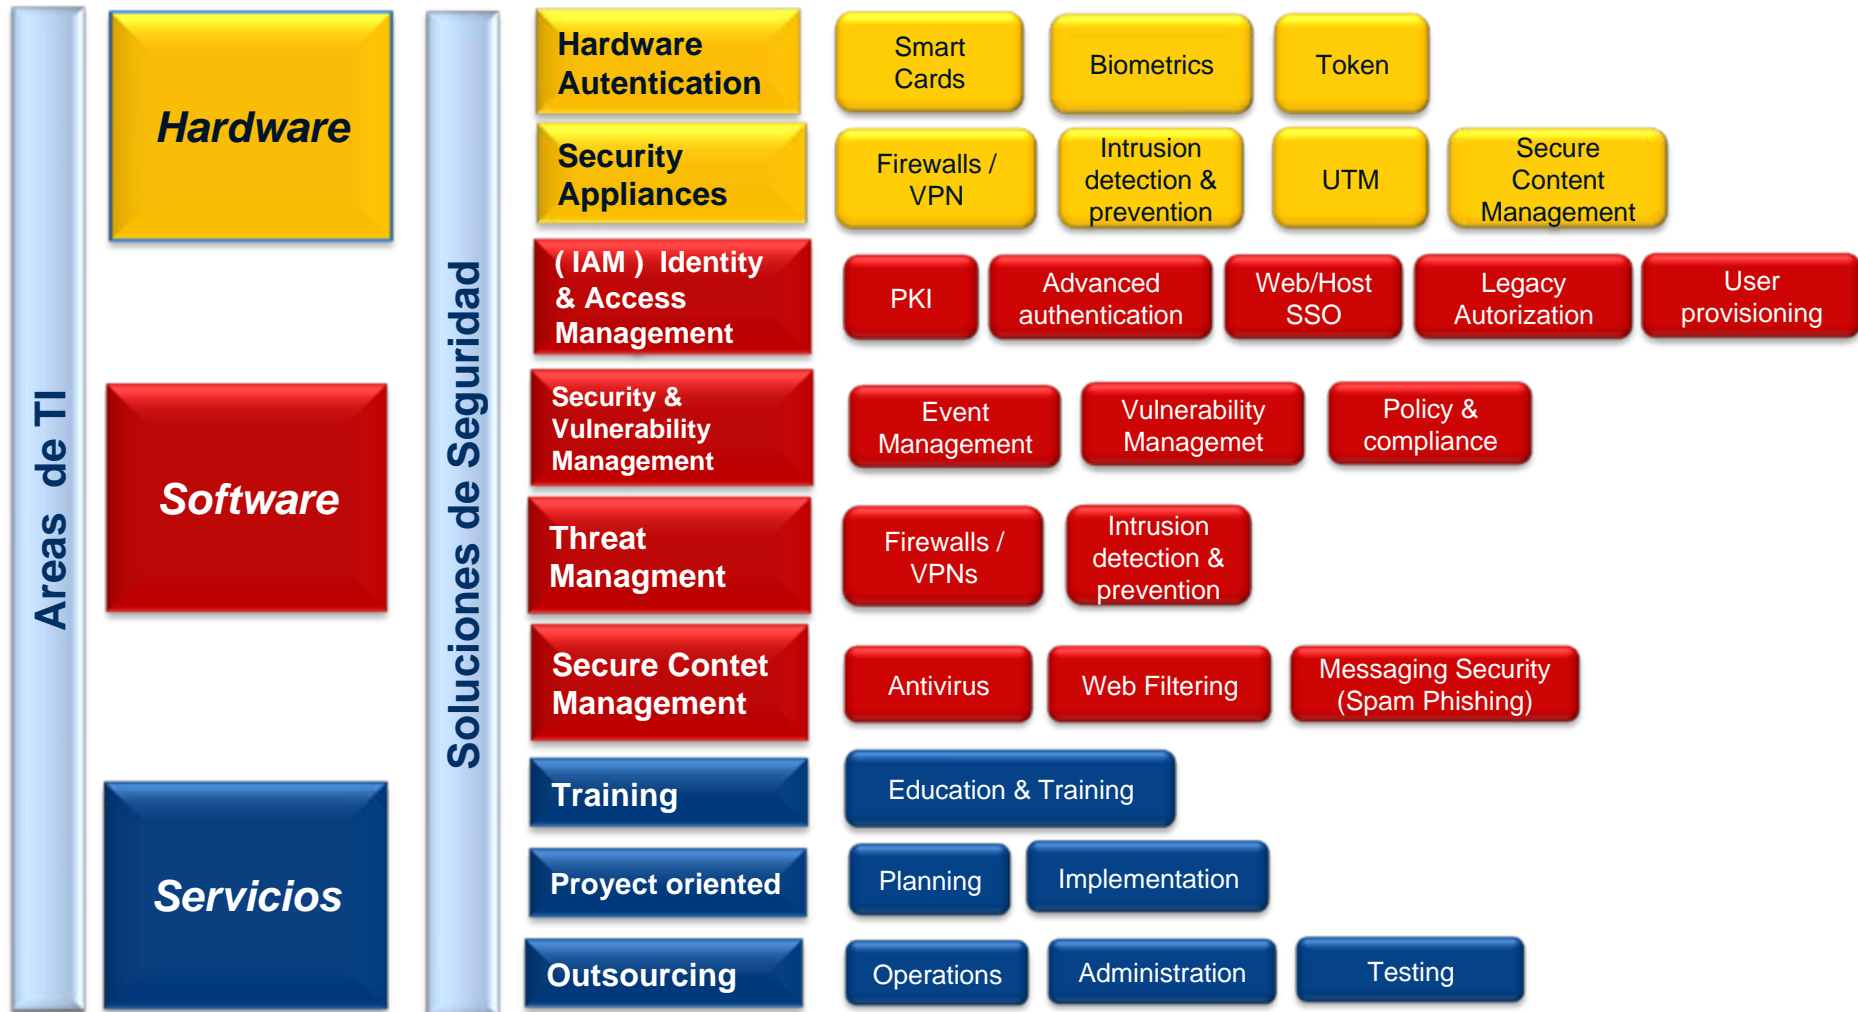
Areas de TI

Hardware

Software

Servicios

Soluciones de Seguridad

Hardware Autentication

Smart Cards

Biometrics

Token

Security Appliances

Firewalls / VPN

Intrusion detection & prevention

UTM

Secure Content Management

( IAM ) Identity & Access Management

PKI

Advanced authentication

Web/Host SSO

Legacy Autorization

User provisioning

Security & Vulnerability Management

Event Management

Vulnerability Managemet

Policy & compliance

Threat Managment

Firewalls / VPNs

Intrusion detection & prevention

Secure Contet Management

Antivirus

Web Filtering

Messaging Security (Spam Phishing)

Training

Education & Training

Proyect oriented

Planning

Implementation

Outsourcing

Operations

Administration

Testing